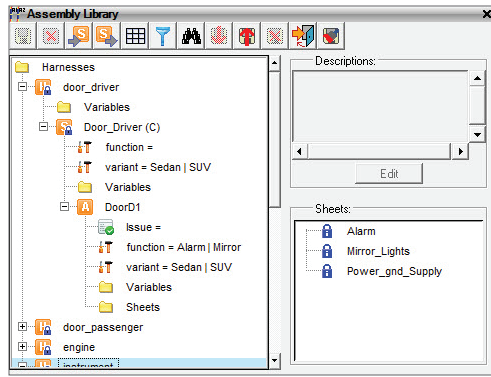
Assembly Library

Harnesses
door_driver
Variables
Door_Driver (C)
function =
variant = Sedan | SUV
Variables
DoorD1
Issue =
function = Alarm | Mirror
variant = Sedan | SUV
Variables
Sheets
door_passenger
engine
instrument

Descriptions:

Edit

Sheets:
Alarm
Mirror_Lights
Power_gnd_Supply